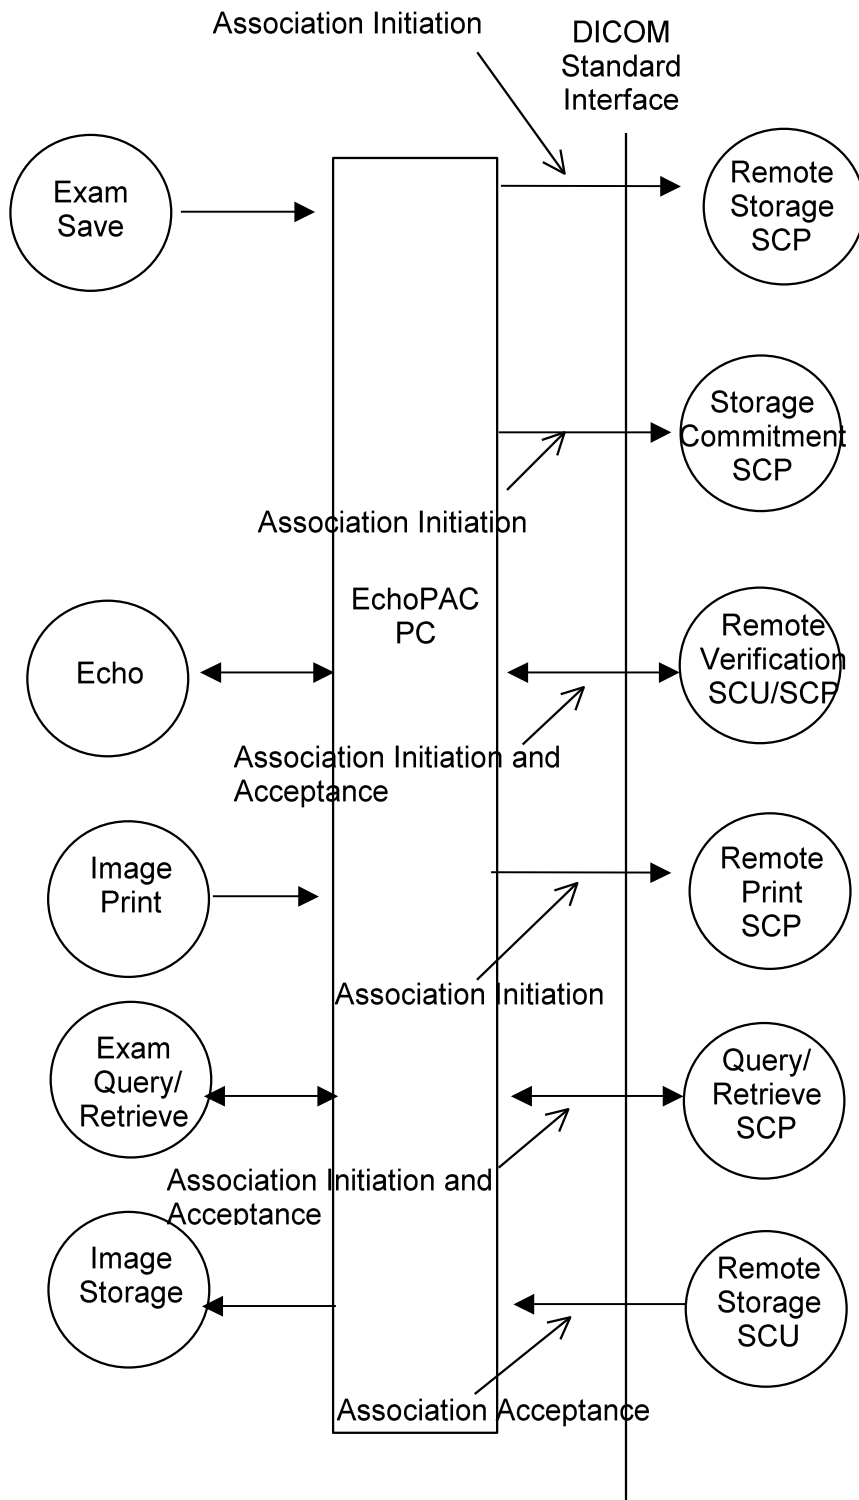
Association Initiation

DICOM Standard Interface

Exam Save

Remote Storage SCP

Storage Commitment SCP

Association Initiation

EchoPAC PC

Echo

Remote Verification SCU/SCP

Association Initiation and Acceptance

Image Print

Remote Print SCP

Association Initiation

Exam Query/ Retrieve

Query/ Retrieve SCP

Association Initiation and Acceptance

Image Storage

Remote Storage SCU

Association Acceptance